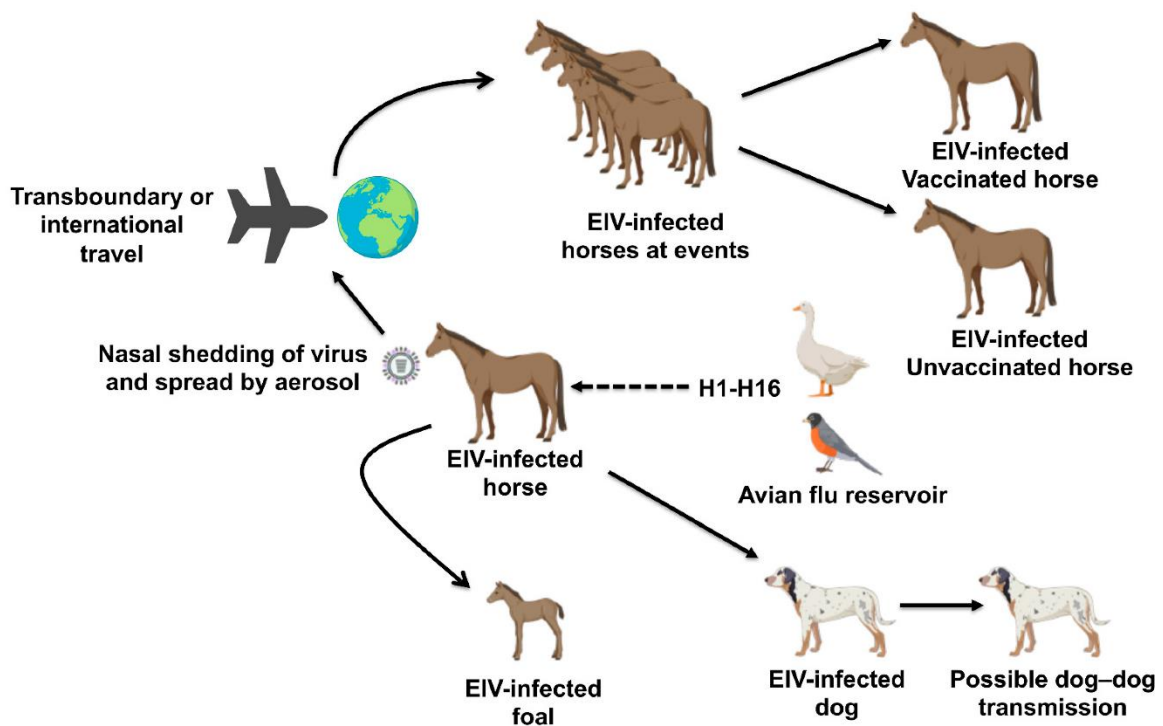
Transboundary or international travel

EIV-infected horses at events

EIV-infected Vaccinated horse

EIV-infected Unvaccinated horse

Nasal shedding of virus and spread by aerosol

H1-H16

EIV-infected horse

Avian flu reservoir

EIV-infected foal

EIV-infected dog

Possible dog–dog transmission